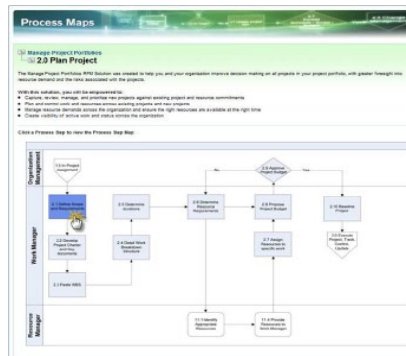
Process Maps

Manage Project Portfolios
2.0 Plan Project

The Manage Project Portfolios RPM Solution was created to help you and your organization improve decision making on all projects in your project portfolio, with greater foresight into resource demand and the risks associated with the projects.

With this solution, you will be empowered to:
Capture, review, manage, and prioritize new projects against existing project and resource commitments
Plan and control work and resources across existing projects and new projects
Manage resource demands across the organization and ensure the right resources are available at the right time
Create visibility of active work and status across the organization

Click a Process Step to view the Process Step Map:

Organization Management
Work Manager
Resource Manager

1.0 In Project Assignment
2.5 Approve Project Budget
No
Yes
2.1 Define Scope and Requirements
2.3 Determine Durations
2.6 Determine Resource Requirements
2.8 Propose Project Budget
2.10 Baseline Project
2.2 Develop Project Charter and Key documents
2.4 Detail Work Breakdown Structure
2.7 Assign Resources to specific work
3.0 Execute Project, Track, Control, Update
2.3 Finish WBS
11.1 Identify Appropriate Resources
11.4 Provide Resources to Work Manager